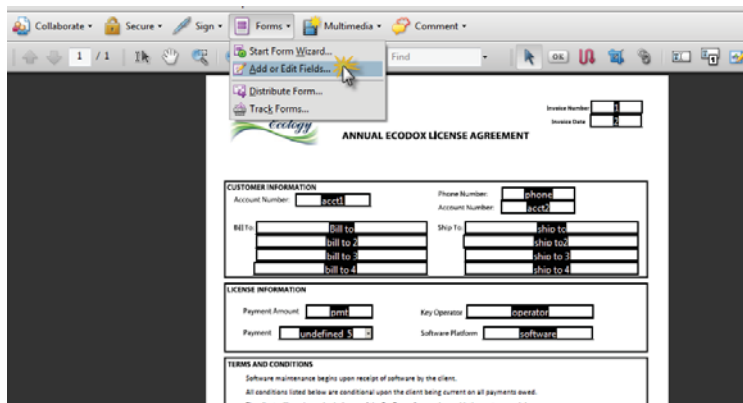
Collaborate ▾ Secure ▾ Sign ▾ Forms ▾ Multimedia ▾ Comment ▾

1 / 1

Start Form Wizard...
Add or Edit Fields...
Distribute Form...
Track Forms...

Find

Invoice Number
Invoice Date

Ecology

ANNUAL ECODOX LICENSE AGREEMENT

CUSTOMER INFORMATION
Account Number: acct1
Phone Number: phone
Account Number: acct2

Bill To: Bill to
bill to 2
bill to 3
bill to 4

Ship To: ship to
ship to2
ship to 3
ship to 4

LICENSE INFORMATION
Payment Amount pmt
Key Operator operator
Payment undefined 5
Software Platform software

TERMS AND CONDITIONS
Software maintenance begins upon receipt of software by the client.
All conditions listed below are conditional upon the client being current on all payments owed.